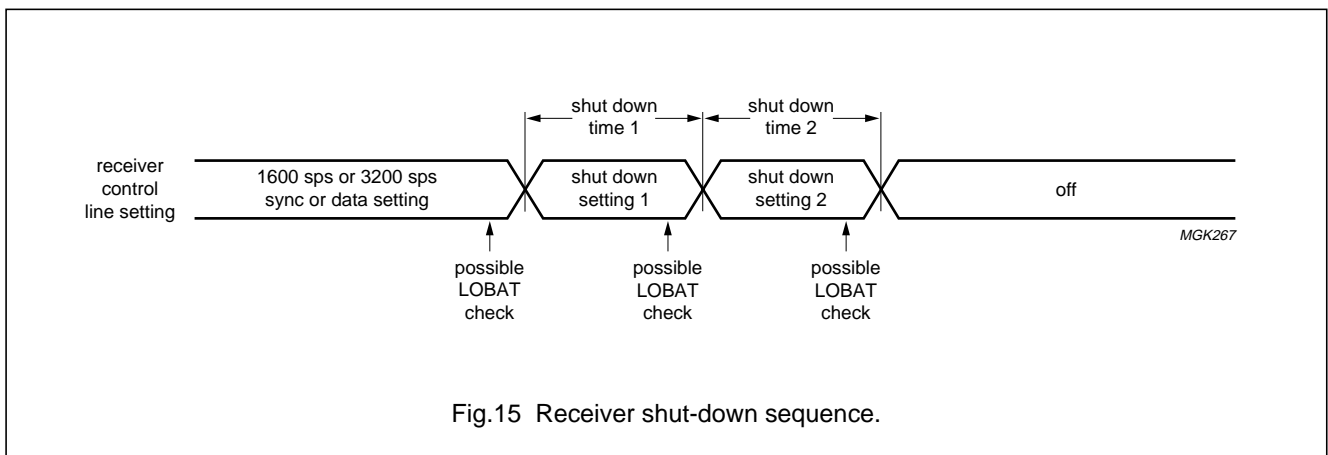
shut down time 1

shut down time 2

receiver control line setting

1600 sps or 3200 sps sync or data setting

shut down setting 1

shut down setting 2

off

MGK267

possible LOBAT check

possible LOBAT check

possible LOBAT check

Fig.15 Receiver shut-down sequence.